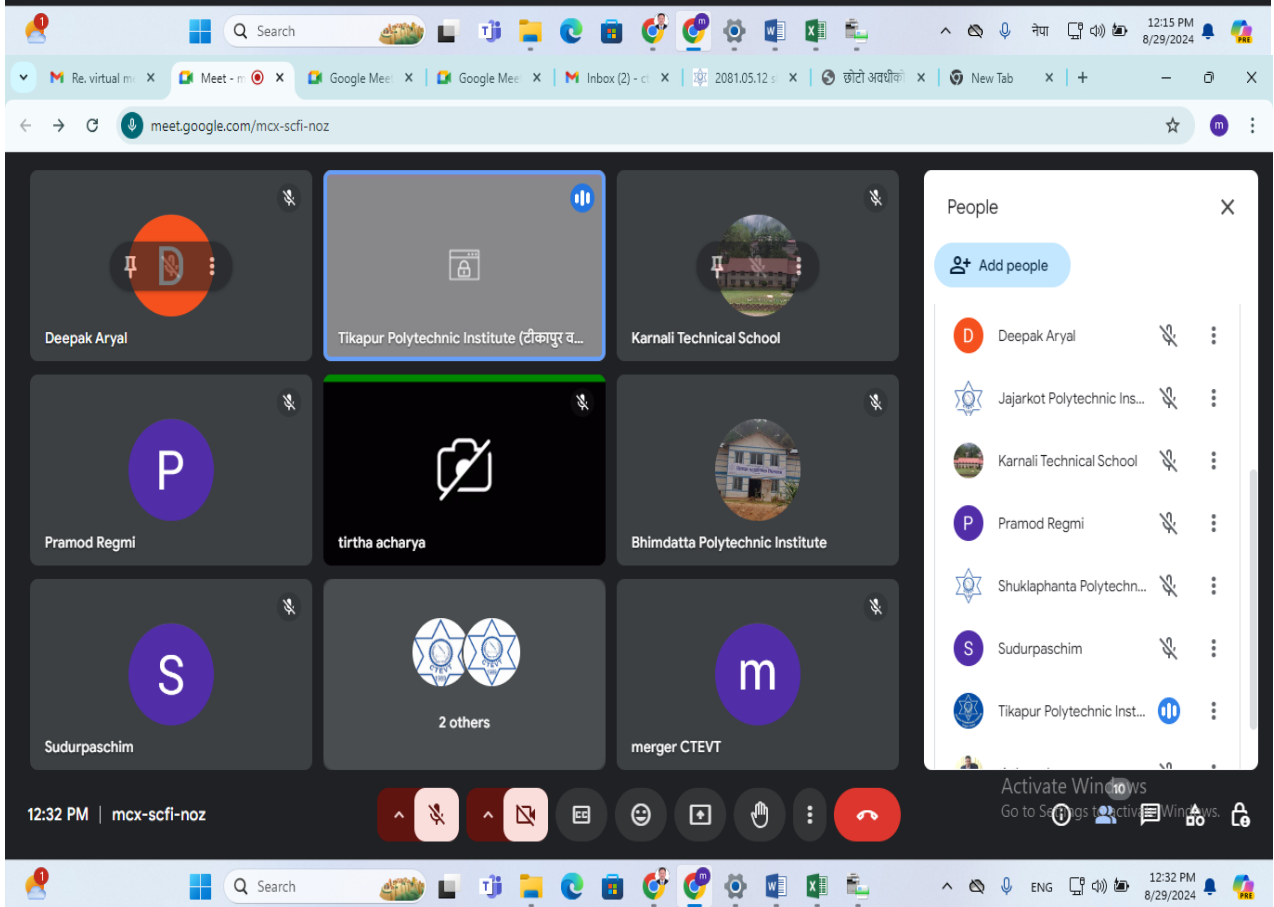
Search

नेपा 12:15 PM 8/29/2024

Re: virtual m | Meet - m | Google Meet | Google Meet | Inbox (2) - ct | 2081.05.12 s | छोटो अवधीको | New Tab

meet.google.com/mcx-scfi-noz

Deepak Aryal

Tikapur Polytechnic Institute (टीकापुर व...

Karnali Technical School

Pramod Regmi

tirtha acharya

Bhimdatta Polytechnic Institute

Sudurpaschim

2 others

merger CTEVT

People

Add people

Deepak Aryal

Jajarkot Polytechnic Ins...

Karnali Technical School

Pramod Regmi

Shuklaphanta Polytechn...

Sudurpaschim

Tikapur Polytechnic Inst...

Activate Windows
Go to Settings to activate Windows.

10

12:32 PM | mcx-scfi-noz

Search

ENG 12:32 PM 8/29/2024